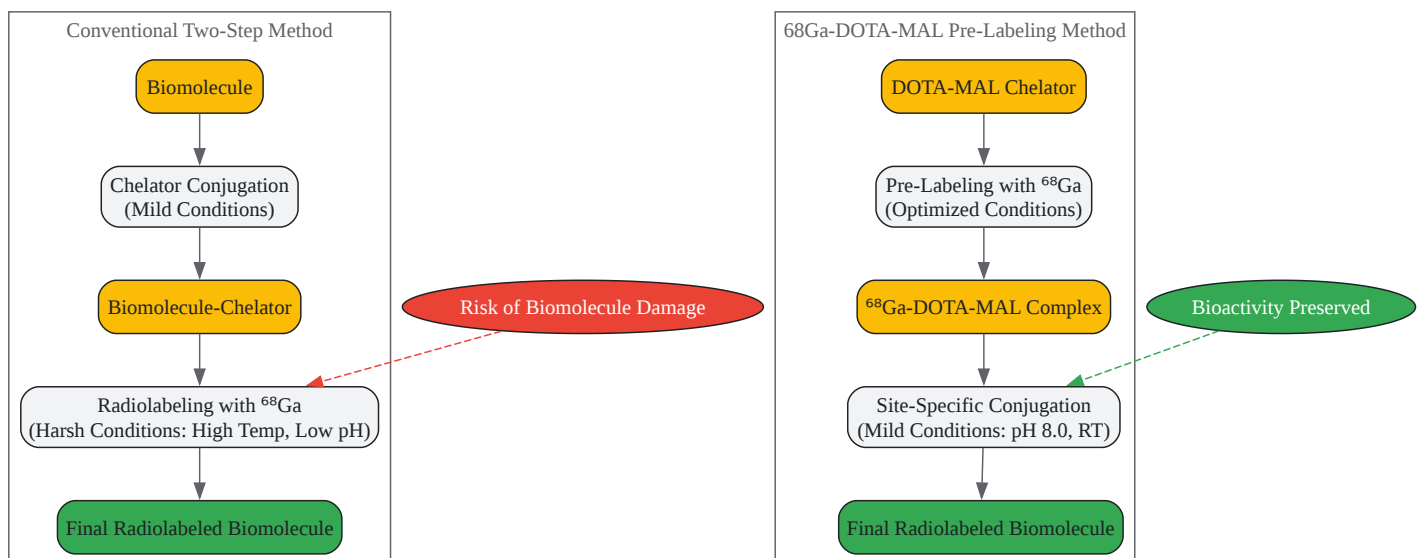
Conventional Two-Step Method

Biomolecule

Chelator Conjugation (Mild Conditions)

Biomolecule-Chelator

Radiolabeling with $^{68}$Ga (Harsh Conditions: High Temp, Low pH)

Final Radiolabeled Biomolecule

Risk of Biomolecule Damage

68Ga-DOTA-MAL Pre-Labeling Method

DOTA-MAL Chelator

Pre-Labeling with $^{68}$Ga (Optimized Conditions)

$^{68}$Ga-DOTA-MAL Complex

Site-Specific Conjugation (Mild Conditions: pH 8.0, RT)

Final Radiolabeled Biomolecule

Bioactivity Preserved